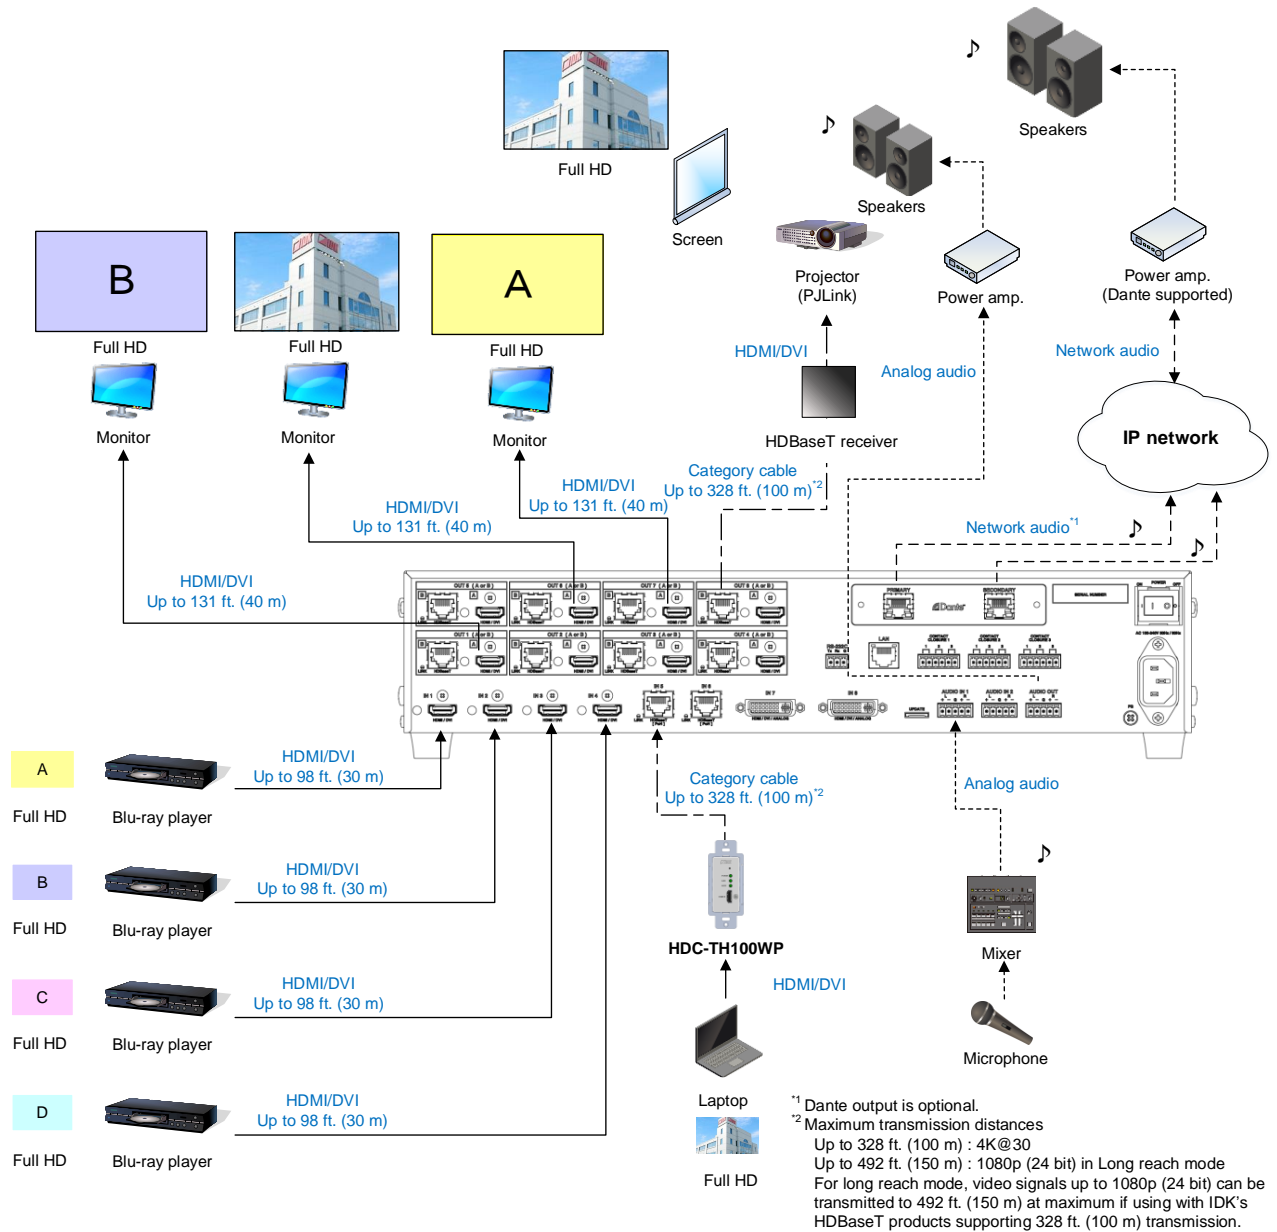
Full HD

Screen

Speakers

Speakers

Projector (PJLink)

Power amp.

Power amp. (Dante supported)

B

Full HD

Monitor

Full HD

Monitor

A

Full HD

Monitor

HDMI/DVI

HDBaseT receiver

Analog audio

Network audio

IP network

HDMI/DVI
Up to 131 ft. (40 m)

HDMI/DVI
Up to 131 ft. (40 m)

Category cable
Up to 328 ft. (100 m)$^{*2}$

HDMI/DVI
Up to 131 ft. (40 m)

Network audio$^{*1}$

HDMI/DVI
Up to 131 ft. (40 m)

A

Full HD

Blu-ray player

HDMI/DVI
Up to 98 ft. (30 m)

Category cable
Up to 328 ft. (100 m)$^{*2}$

Analog audio

B

Full HD

Blu-ray player

HDMI/DVI
Up to 98 ft. (30 m)

HDC-TH100WP

Mixer

C

Full HD

Blu-ray player

HDMI/DVI
Up to 98 ft. (30 m)

HDMI/DVI

Microphone

D

Full HD

Blu-ray player

HDMI/DVI
Up to 98 ft. (30 m)

Laptop

Full HD

$^{*1}$ Dante output is optional.
$^{*2}$ Maximum transmission distances
Up to 328 ft. (100 m) : 4K@30
Up to 492 ft. (150 m) : 1080p (24 bit) in Long reach mode
For long reach mode, video signals up to 1080p (24 bit) can be transmitted to 492 ft. (150 m) at maximum if using with IDK's HDBaseT products supporting 328 ft. (100 m) transmission.